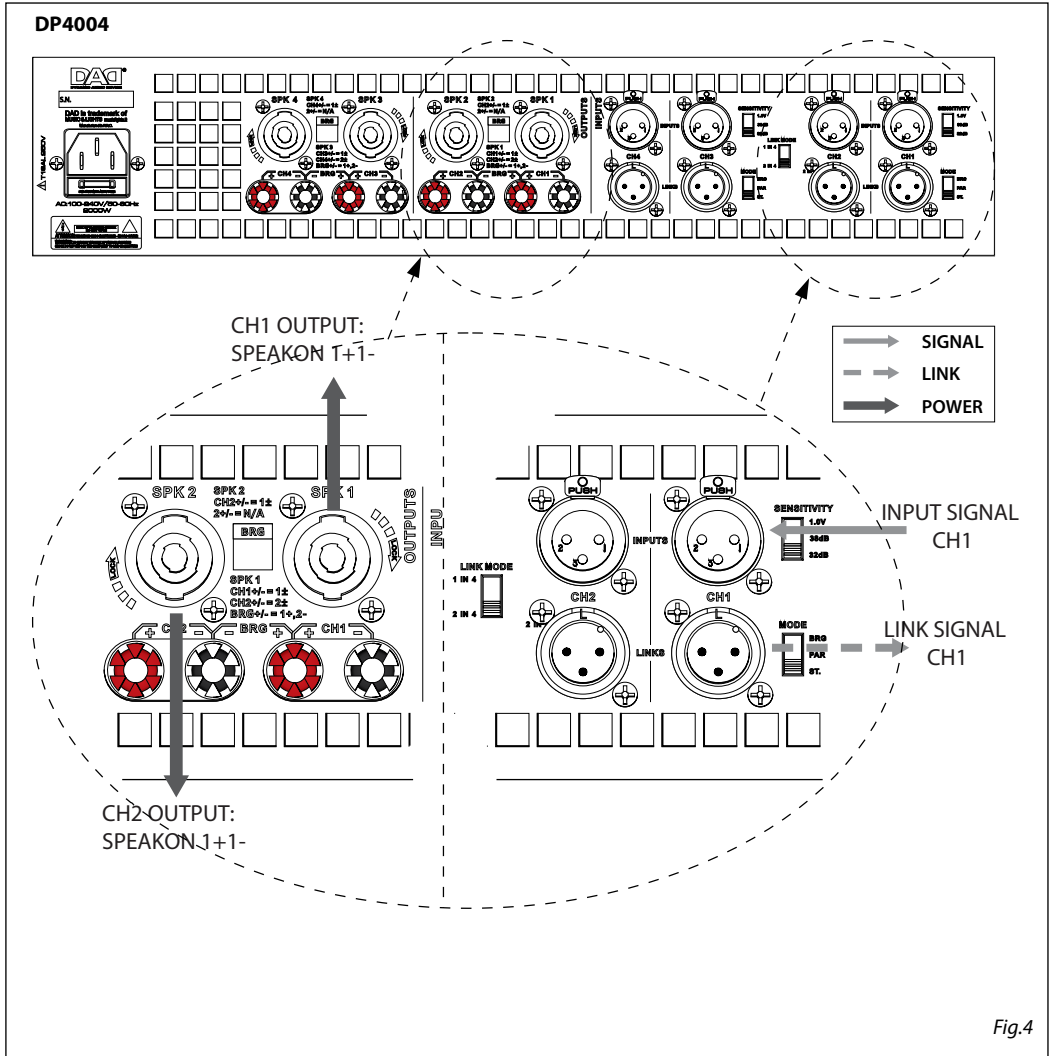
DP4004

DAD

S.N.

DAD is trademark of

AC:100-240V/50-60Hz 2000W

SPK 4 SPK 3 SPK 2 SPK 1

OUTPUTS INPUTS

CH4 CH3 CH2 CH1

BRG

SENSITIVITY

LINK MODE

MODE

CH1 OUTPUT: SPEAKON 1+1-

SIGNAL

LINK

POWER

SPK 2
SPK 2
CH2+/- = 1±
2+/- = N/A

SPK 1

BRG

SPK 1
CH1+/- = 1±
CH2+/- = 2±
BRG+/- = 1+,2-

OUTPUTS

INPU

CH2 BRG CH1

LINK MODE
1 IN 4
2 IN 4

PUSH PUSH

INPUTS

SENSITIVITY
1.0V
26dB
32dB

INPUT SIGNAL CH1

CH2 CH1

LINKS

MODE
BRG
PAR
ST.

LINK SIGNAL CH1

CH2 OUTPUT: SPEAKON 1+1-

Fig.4